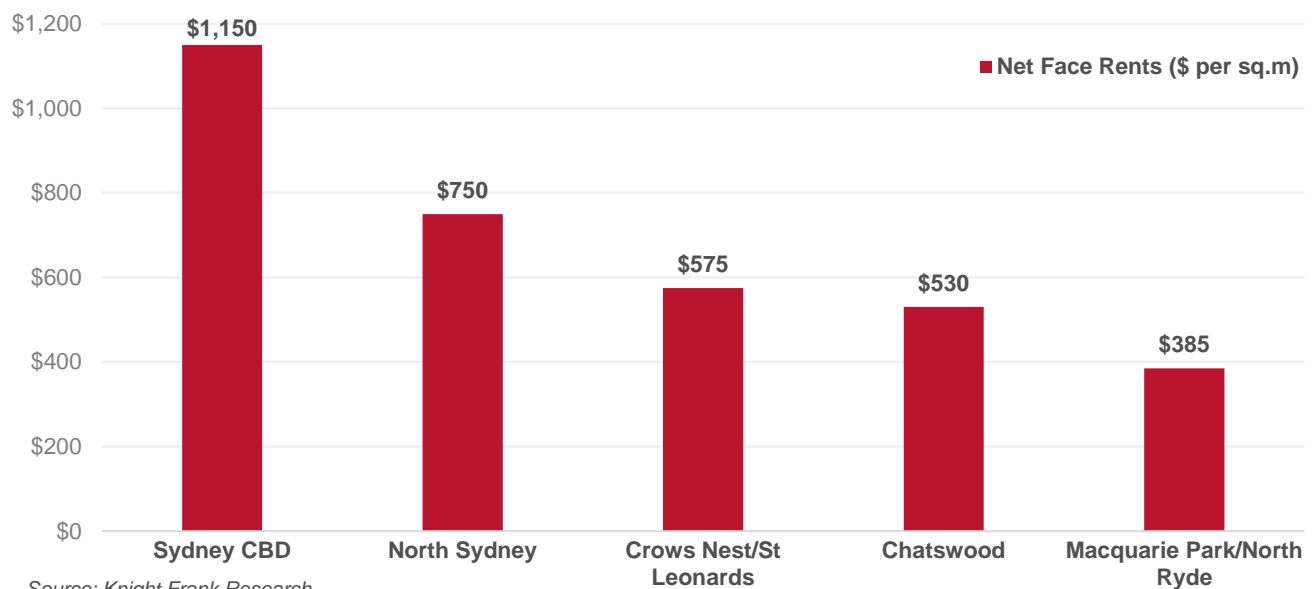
$1,200
$1,000
$800
$600
$400
$200
$0

Net Face Rents ($ per sq.m)

$1,150
$750
$575
$530
$385

Sydney CBD
North Sydney
Crows Nest/St Leonards
Chatswood
Macquarie Park/North Ryde

Source: Knight Frank Research